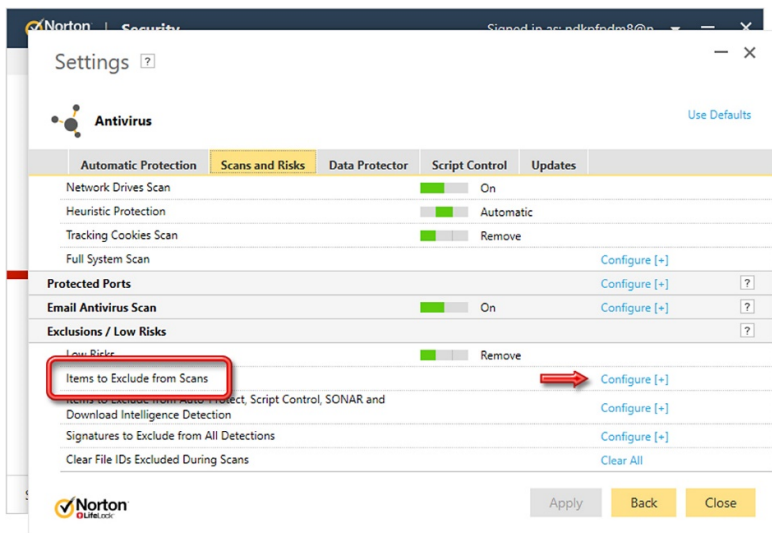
Norton | Security

Signed in as: ndkpfpdm8@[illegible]

Settings ?

Antivirus

Use Defaults

| Automatic Protection | Scans and Risks | Data Protector | Script Control | Updates |
|---|---|---|---|---|

Network Drives Scan On

Heuristic Protection Automatic

Tracking Cookies Scan Remove

Full System Scan Configure [+]

Protected Ports Configure [+] ?

Email Antivirus Scan On Configure [+] ?

Exclusions / Low Risks ?

Low Risks Remove

Items to Exclude from Scans Configure [+]

Items to Exclude from Auto-Protect, Script Control, SONAR and Download Intelligence Detection Configure [+]

Signatures to Exclude from All Detections Configure [+]

Clear File IDs Excluded During Scans Clear All

Norton LifeLock

Apply Back Close